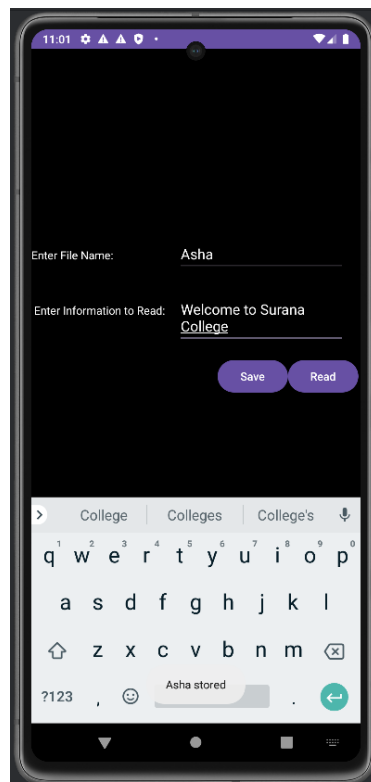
11:01

Enter File Name: Asha

Enter Information to Read: Welcome to Surana College

Save Read

College Colleges College's

q w e r t y u i o p
1 2 3 4 5 6 7 8 9 0

a s d f g h j k l

z x c v b n m

?123 , .

Asha stored